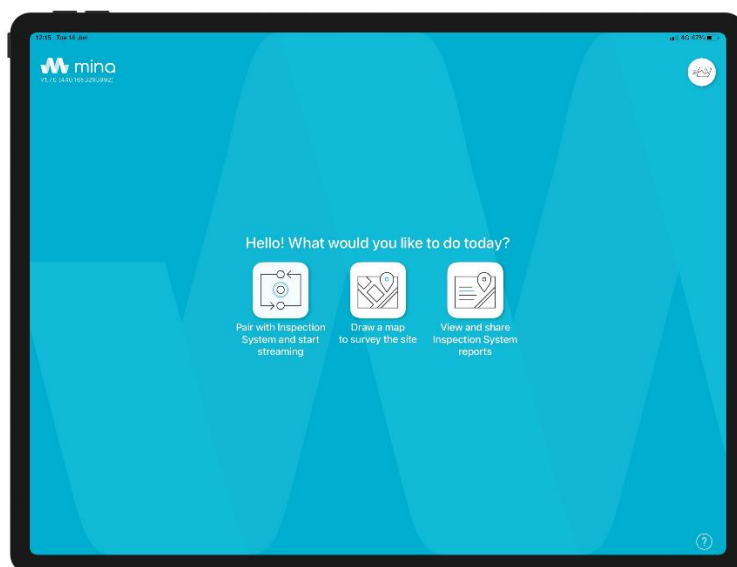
12:35 Tue 14 Jun

4G 67%

mina
V1.7.0 (4.00/165.229.0662)

Hello! What would you like to do today?

Pair with Inspection System and start streaming

Draw a map to survey the site

View and share Inspection System reports

?